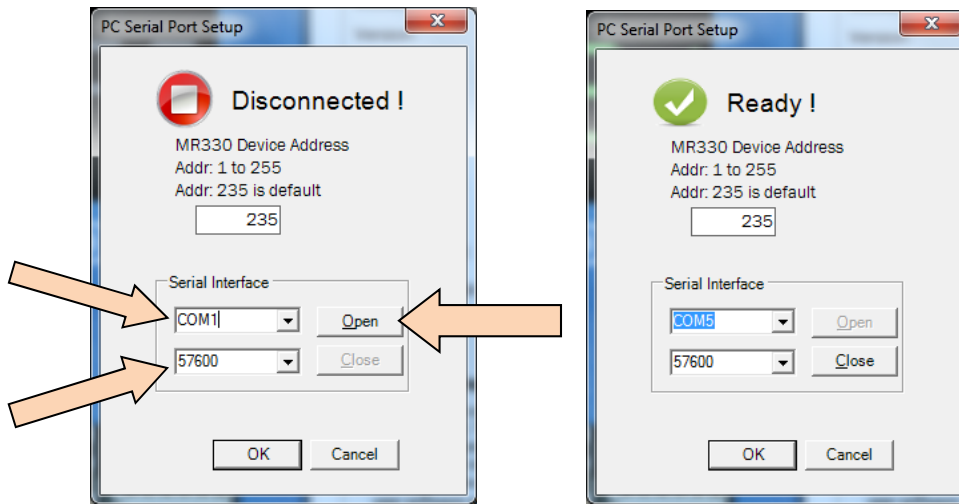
PC Serial Port Setup

Disconnected !

MR330 Device Address
Addr: 1 to 255
Addr: 235 is default

235

Serial Interface

COM1

Open

57600

Close

OK

Cancel

PC Serial Port Setup

Ready !

MR330 Device Address
Addr: 1 to 255
Addr: 235 is default

235

Serial Interface

COM5

Open

57600

Close

OK

Cancel